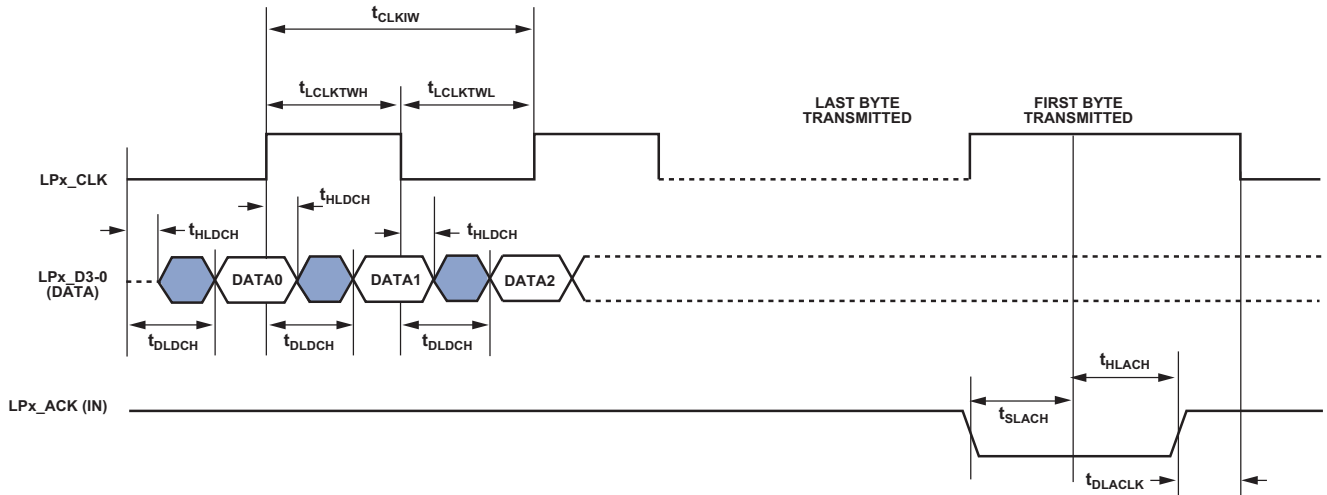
$t_{CLKIW}$

$t_{LCLKTWH}$

$t_{LCLKTWL}$

LAST BYTE TRANSMITTED

FIRST BYTE TRANSMITTED

LPx_CLK

$t_{HLDCH}$

$t_{HLDCH}$

$t_{HLDCH}$

LPx_D3-0 (DATA)

DATA0

DATA1

DATA2

$t_{DLDCH}$

$t_{DLDCH}$

$t_{DLDCH}$

$t_{HLACH}$

LPx_ACK (IN)

$t_{SLACH}$

$t_{DLACLK}$